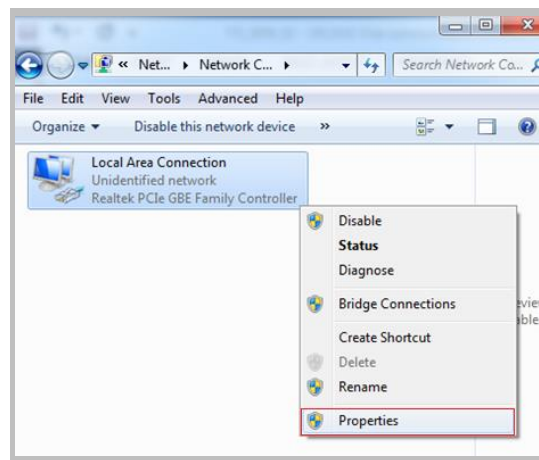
« Net... ▸ Network C... ▸

Search Network Co...

File Edit View Tools Advanced Help

Organize ▾ Disable this network device »

Local Area Connection
Unidentified network
Realtek PCIe GBE Family Controller

Disable
Status
Diagnose
Bridge Connections
Create Shortcut
Delete
Rename
Properties

evie
able